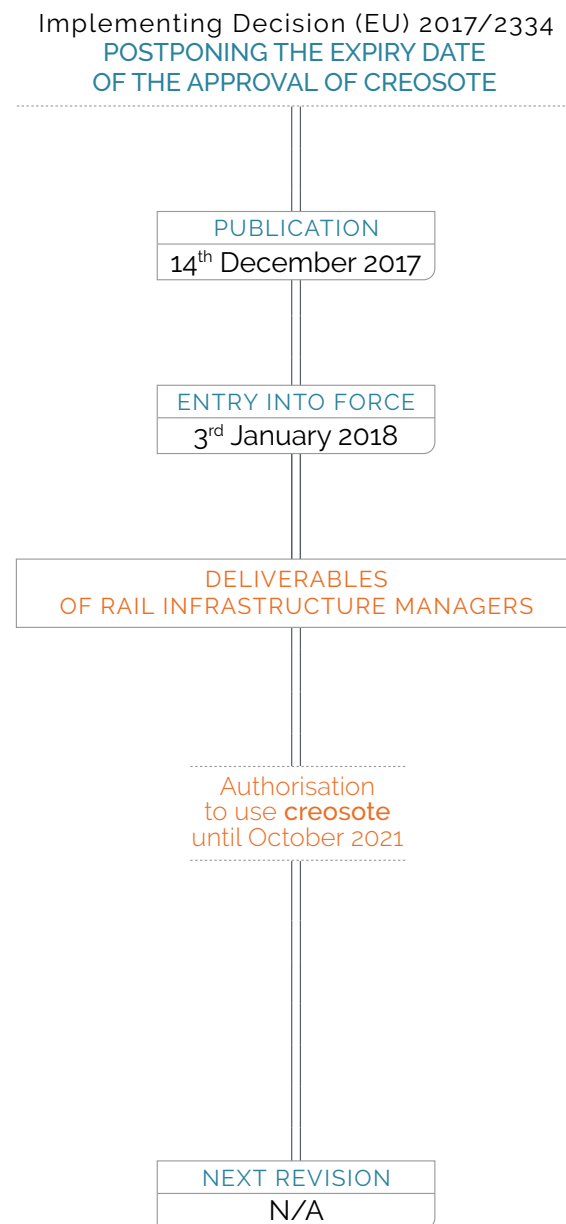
Implementing Decision (EU) 2017/2334
POSTPONING THE EXPIRY DATE OF THE APPROVAL OF CREOSOTE

PUBLICATION
14$^{th}$ December 2017

ENTRY INTO FORCE
3$^{rd}$ January 2018

DELIVERABLES OF RAIL INFRASTRUCTURE MANAGERS

Authorisation to use **creosote** until October 2021

NEXT REVISION
N/A